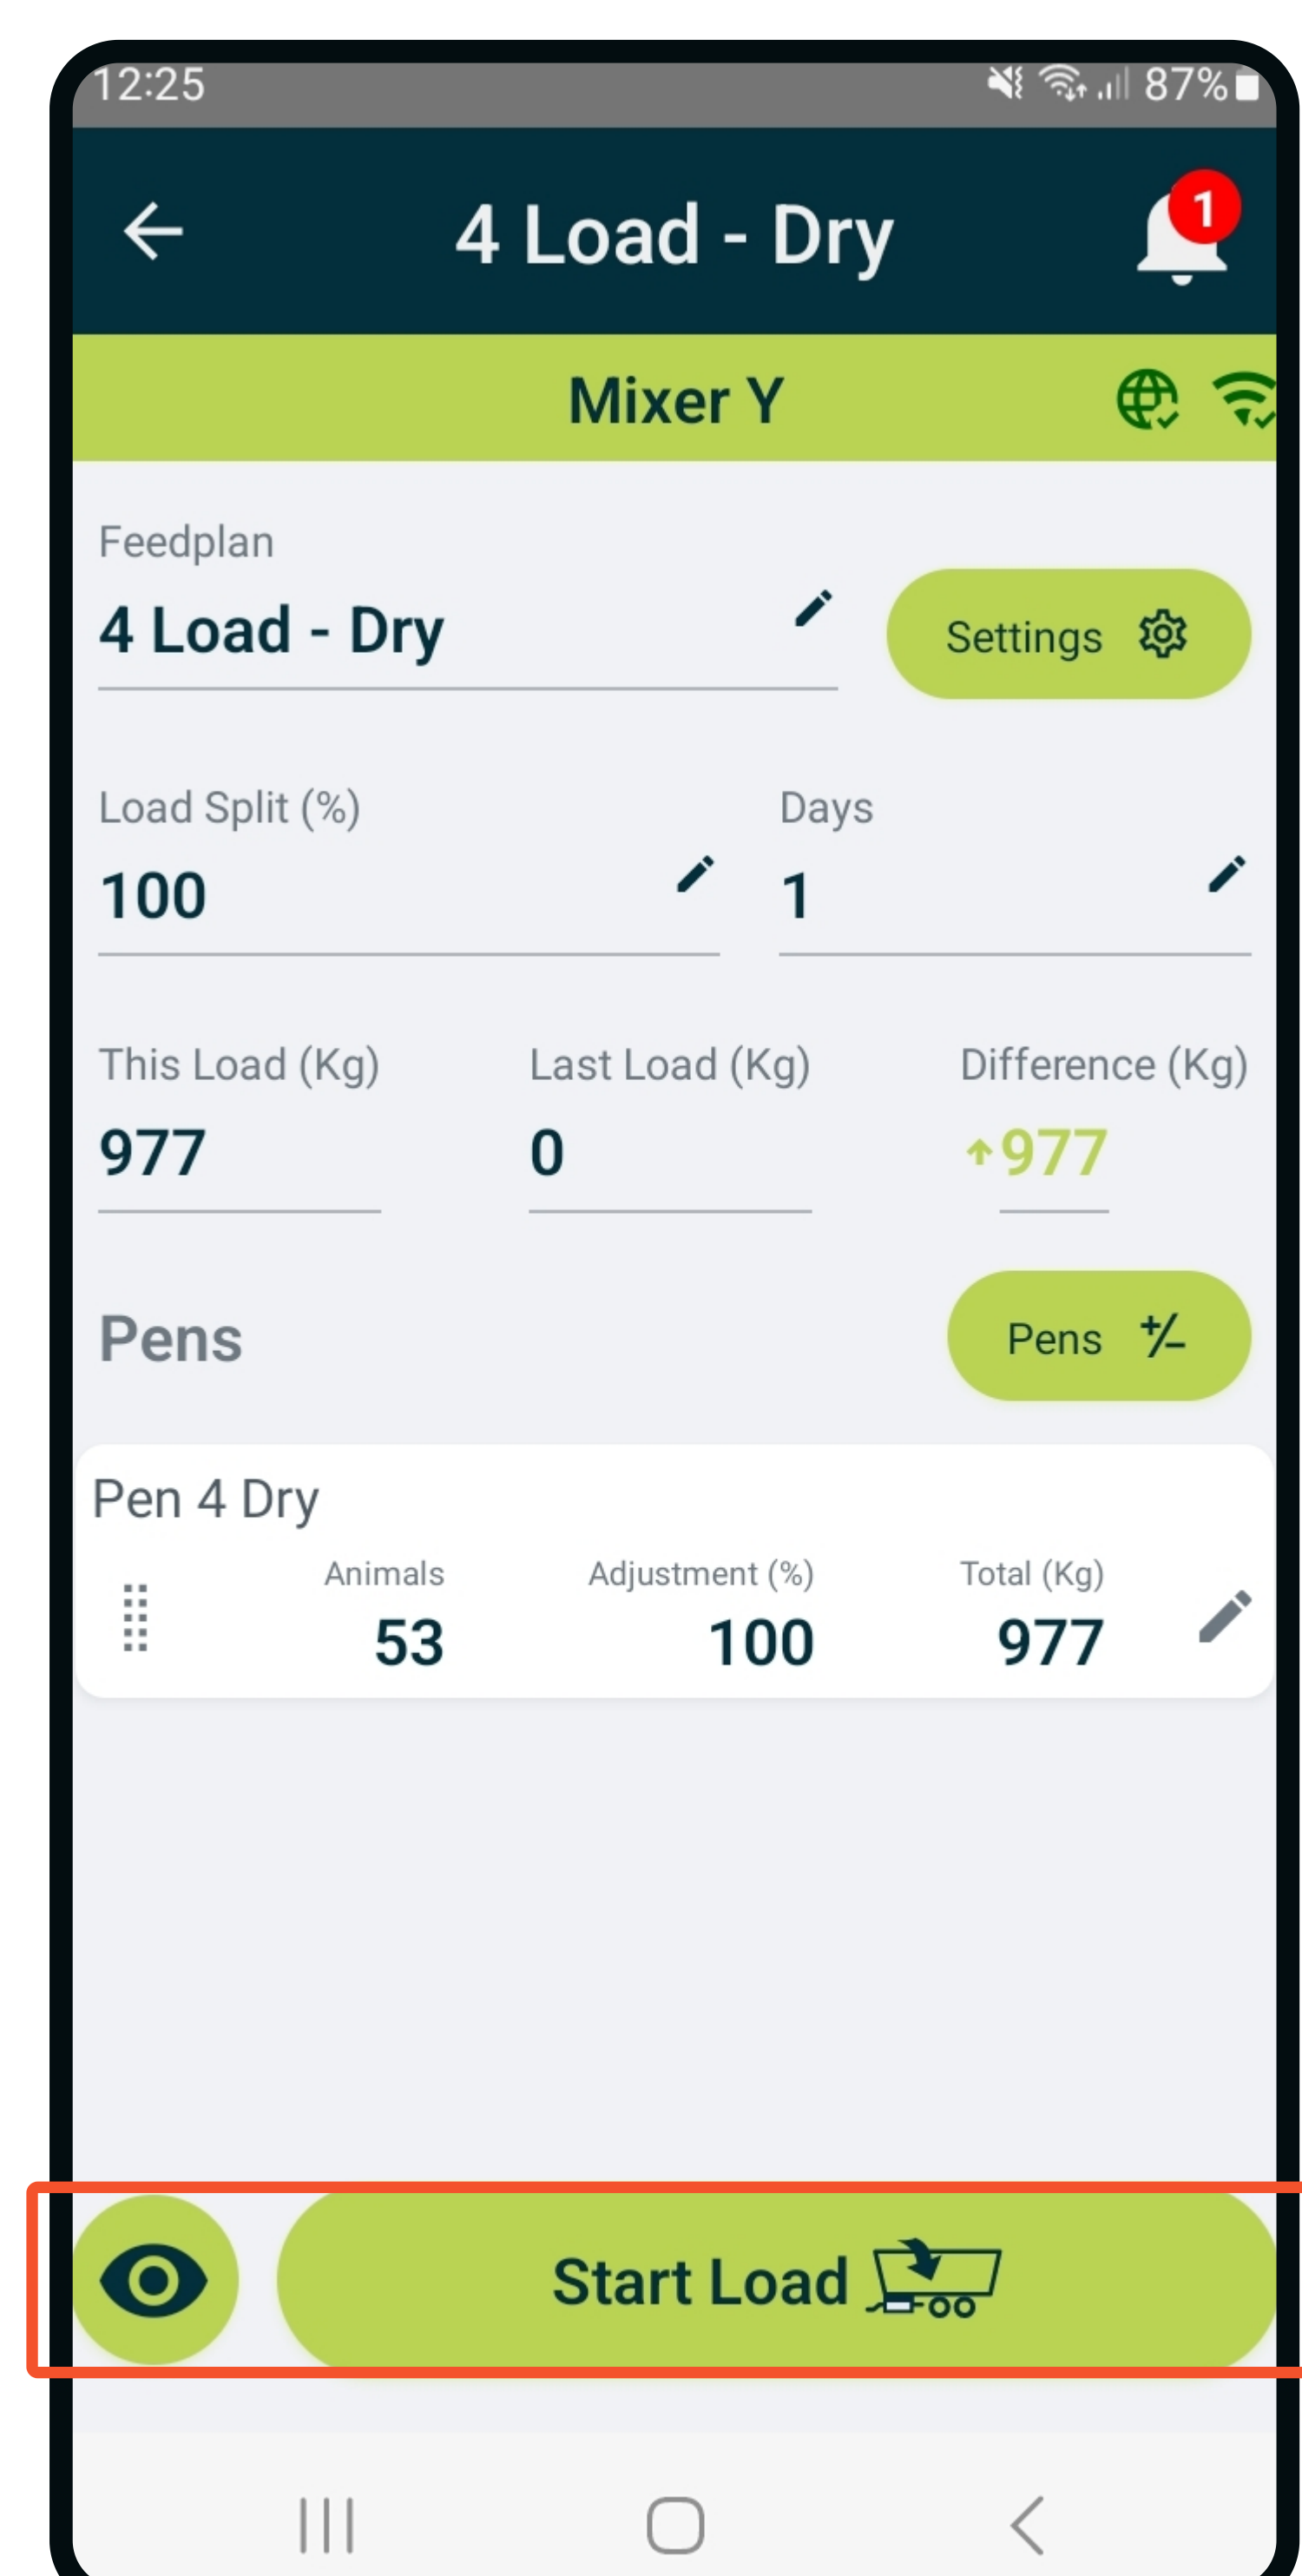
12:25 87%

4 Load - Dry

1

Mixer Y

Feedplan
4 Load - Dry

Settings

Load Split (%)
100

Days
1

This Load (Kg)
977

Last Load (Kg)
0

Difference (Kg)
977

Pens

Pens +/-

Pen 4 Dry

| Animals | Adjustment (%) | Total (Kg) |
|---|---|---|
| 53 | 100 | 977 |

Start Load